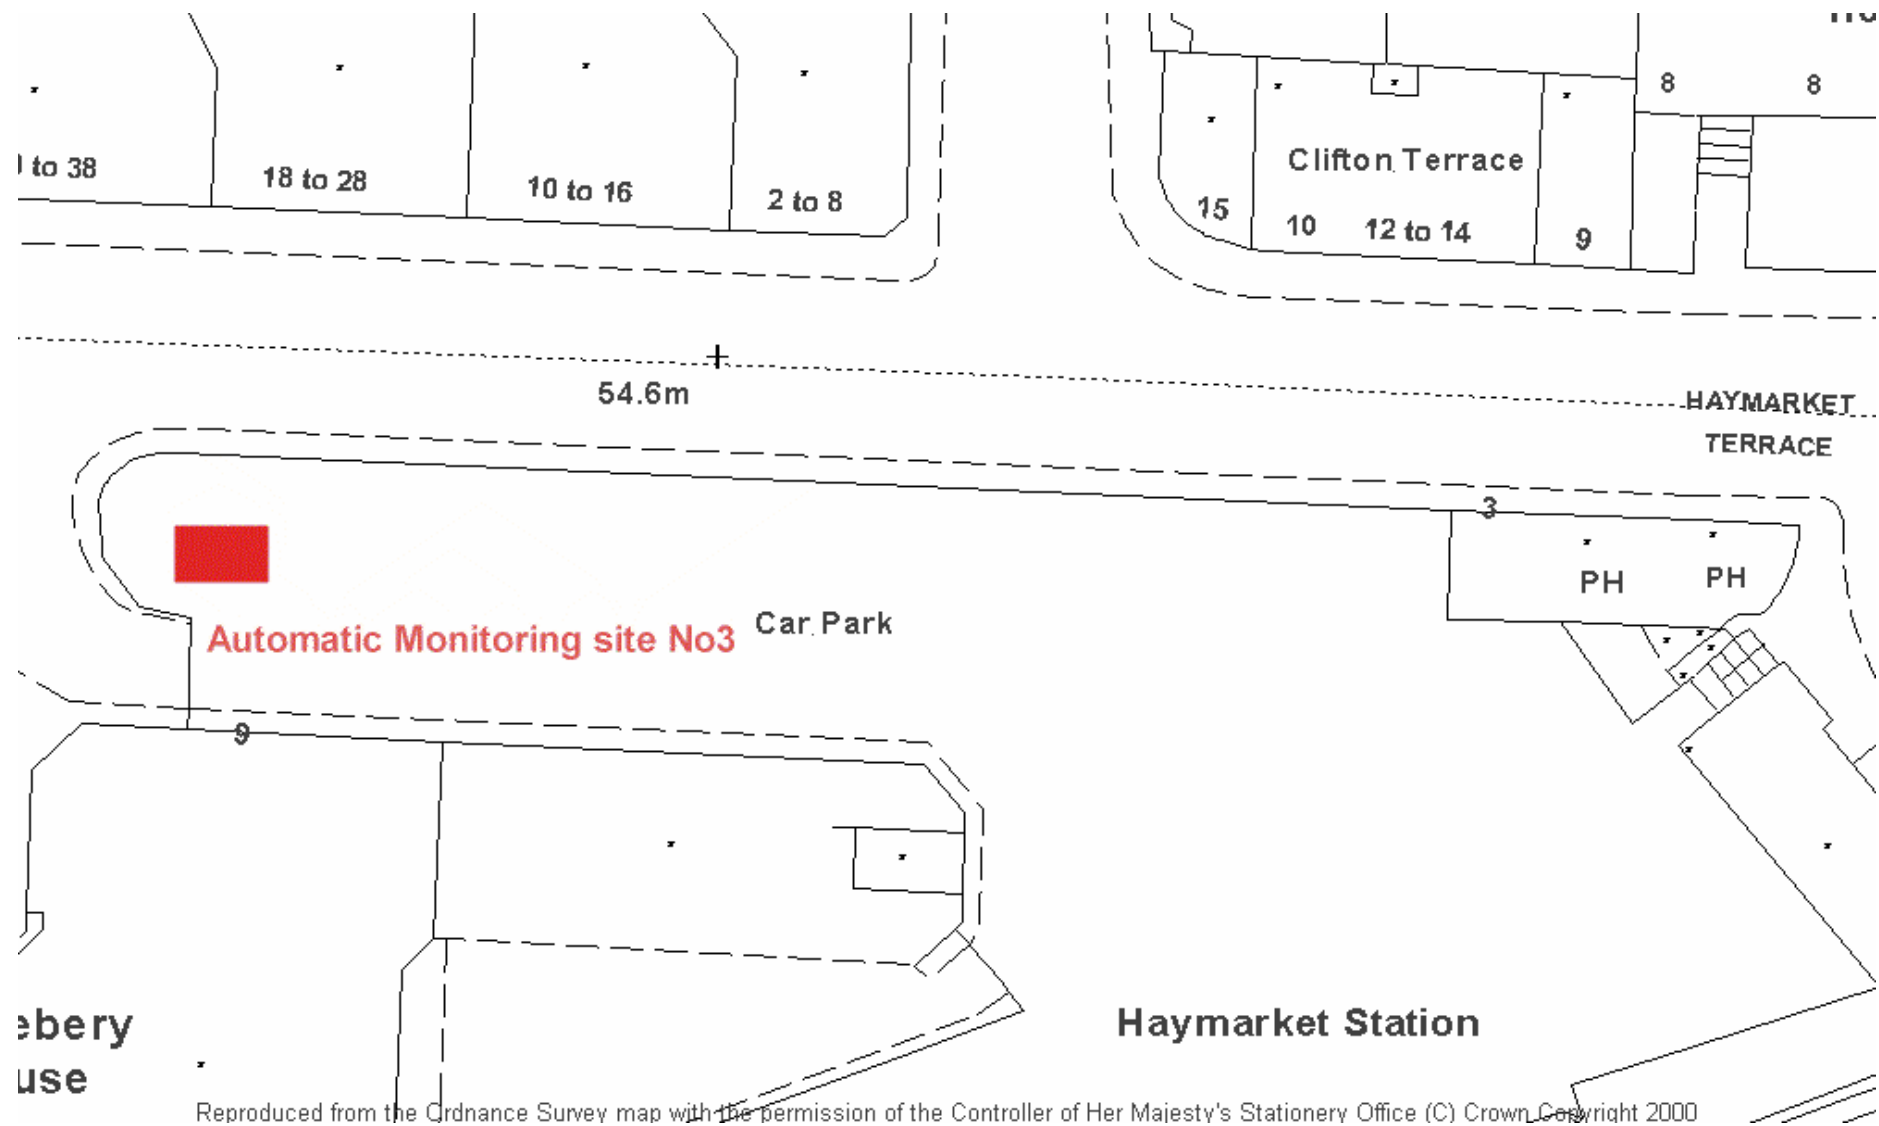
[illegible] to 38

18 to 28

10 to 16

2 to 8

8

8

Clifton Terrace

15

10

12 to 14

9

54.6m

HAYMARKET TERRACE

3

PH

PH

Automatic Monitoring site No3

Car Park

9

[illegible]ebery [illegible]use

Haymarket Station

Reproduced from the Ordnance Survey map with the permission of the Controller of Her Majesty's Stationery Office (C) Crown Copyright 2000